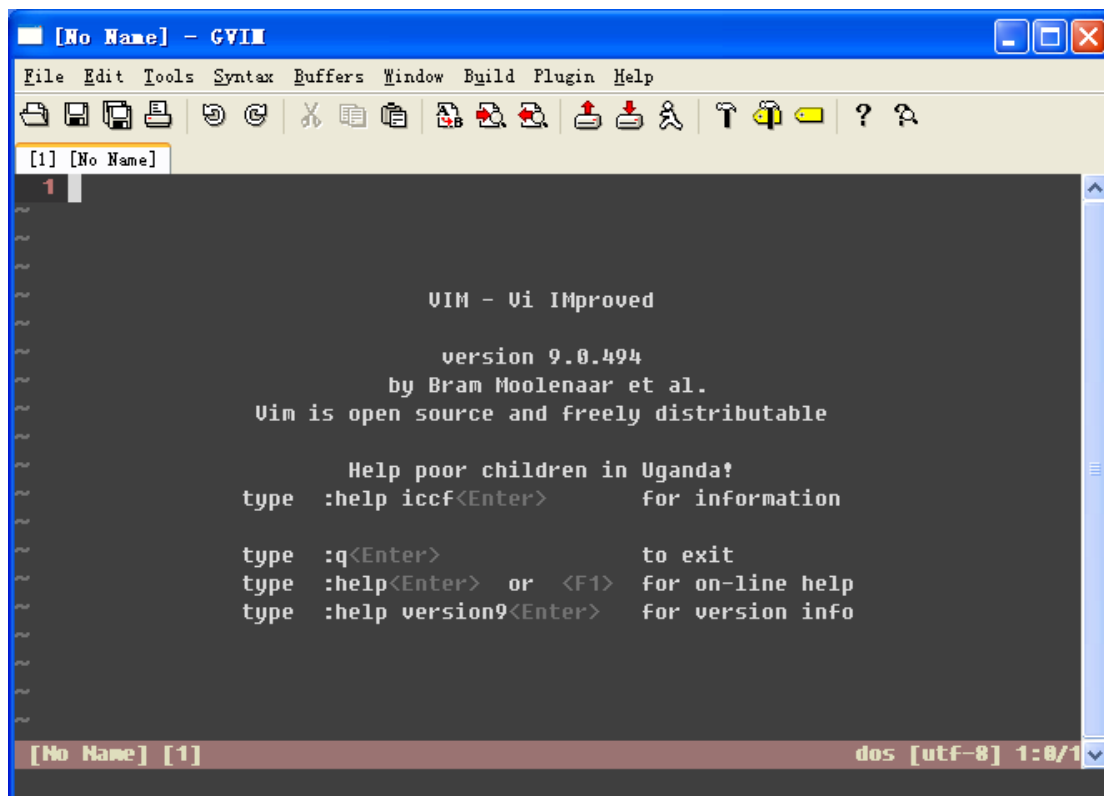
[No Name] - GVIM

File Edit Tools Syntax Buffers Window Build Plugin Help

[1] [No Name]

1
~
~
~
~
VIM - Vi IMproved
~
version 9.0.494
by Bram Moolenaar et al.
Vim is open source and freely distributable

Help poor children in Uganda!
type :help iccf<Enter> for information

type :q<Enter> to exit
type :help<Enter> or <F1> for on-line help
type :help version9<Enter> for version info

[No Name] [1] dos [utf-8] 1:0/1